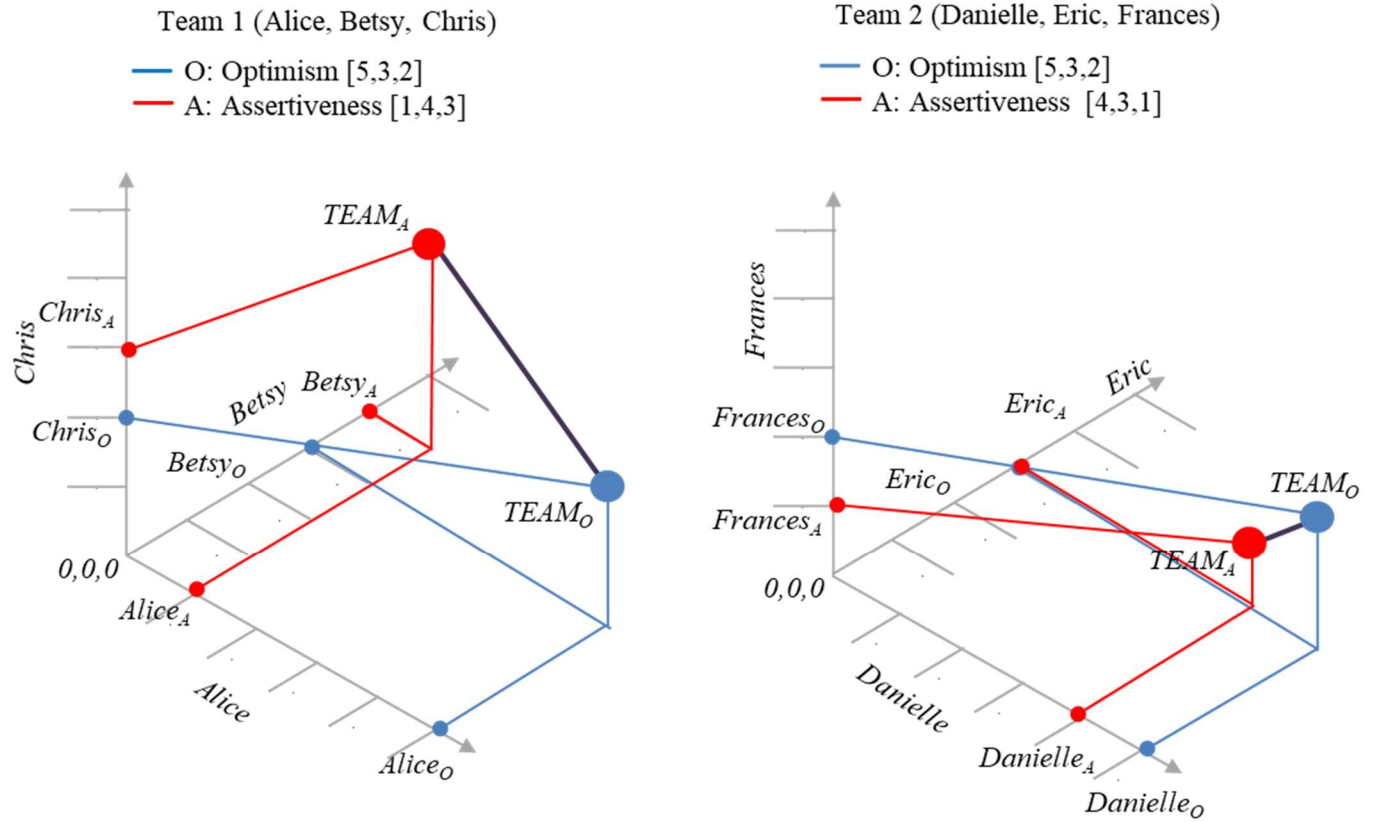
Team 1 (Alice, Betsy, Chris)

O: Optimism [5,3,2]
A: Assertiveness [1,4,3]

$TEAM_A$
$Chris_A$
Chris
$Betsy_A$
Betsy
$Chris_O$
$Betsy_O$
$TEAM_O$
0,0,0
$Alice_A$
Alice
$Alice_O$

Team 2 (Danielle, Eric, Frances)

O: Optimism [5,3,2]
A: Assertiveness [4,3,1]

Frances
Eric
$Eric_A$
$Frances_O$
$Eric_O$
$TEAM_O$
$Frances_A$
$TEAM_A$
0,0,0
Danielle
$Danielle_A$
$Danielle_O$